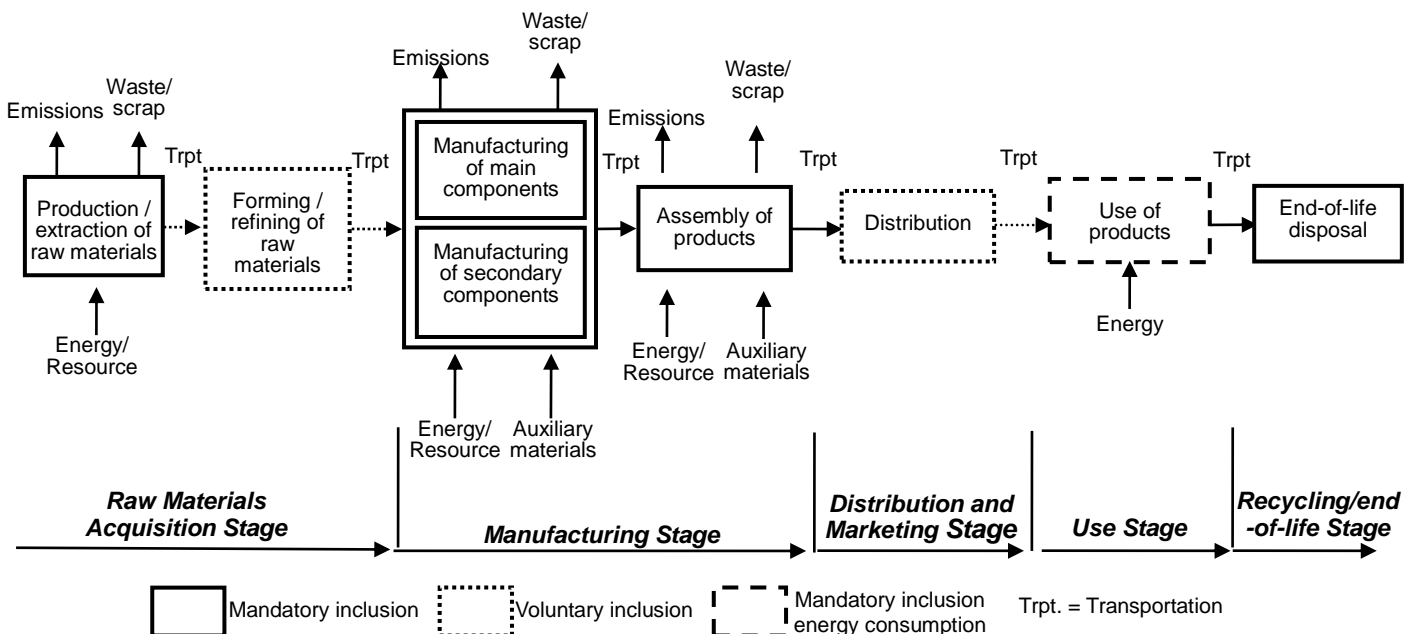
Emissions

Waste/ scrap

Trpt

Production / extraction of raw materials

Energy/ Resource

Forming / refining of raw materials

Trpt

Emissions

Waste/ scrap

Manufacturing of main components

Manufacturing of secondary components

Energy/ Resource

Auxiliary materials

Trpt

Emissions

Waste/ scrap

Assembly of products

Energy/ Resource

Auxiliary materials

Trpt

Distribution

Trpt

Use of products

Energy

Trpt

End-of-life disposal

Raw Materials Acquisition Stage

Manufacturing Stage

Distribution and Marketing Stage

Use Stage

Recycling/end -of-life Stage

Mandatory inclusion

Voluntary inclusion

Mandatory inclusion energy consumption

Trpt. = Transportation